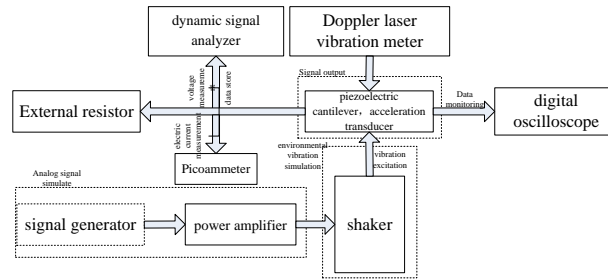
dynamic signal analyzer

Doppler laser vibration meter

Signal output

voltage measureme

data store

External resistor

piezoelectric cantilever，acceleration transducer

Data monitoring

digital oscilloscope

electric current measurement

Picoammeter

environmental vibration simulation

vibration excitation

Analog signal simulate

signal generator

power amplifier

shaker